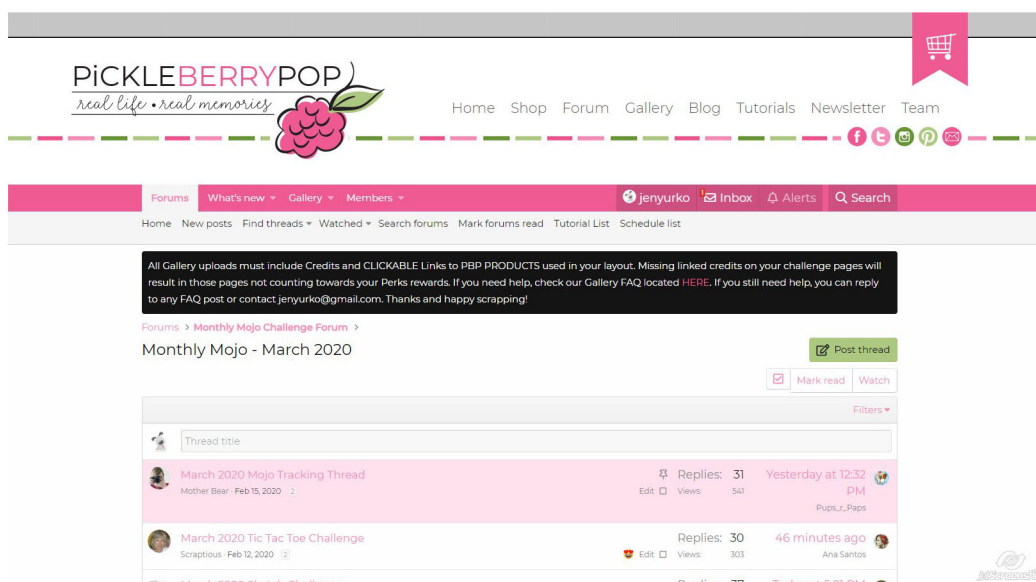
PiCKLEBERRYPOP
real life • real memories

Home Shop Forum Gallery Blog Tutorials Newsletter Team

Forums What's new Gallery Members jenyurko Inbox Alerts Search

Home New posts Find threads Watched Search forums Mark forums read Tutorial List Schedule list

All Gallery uploads must include Credits and CLICKABLE Links to PBP PRODUCTS used in your layout. Missing linked credits on your challenge pages will result in those pages not counting towards your Perks rewards. If you need help, check our Gallery FAQ located HERE. If you still need help, you can reply to any FAQ post or contact jenyurko@gmail.com. Thanks and happy scrapping!

Forums > Monthly Mojo Challenge Forum >

Monthly Mojo - March 2020

Post thread

Mark read Watch

Filters

Thread title

March 2020 Mojo Tracking Thread
Mother Bear · Feb 15, 2020 2
Edit
Replies: 31
Views: 541
Yesterday at 12:32 PM
Pups_r_Paps

March 2020 Tic Tac Toe Challenge
Scraptious · Feb 12, 2020 2
Edit
Replies: 30
Views: 303
46 minutes ago
Ana Santos